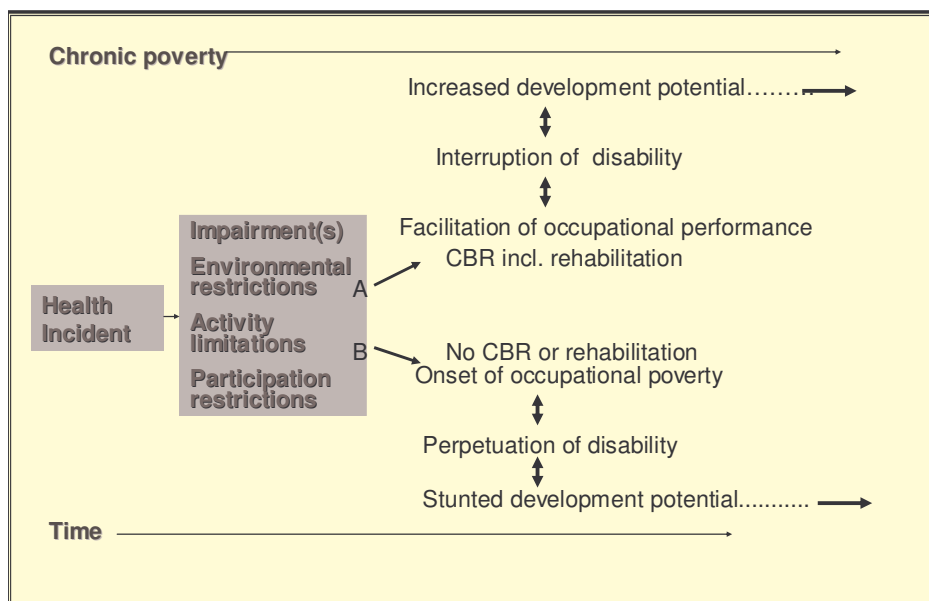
Chronic poverty

Increased development potential………

Interruption of disability

Facilitation of occupational performance

CBR incl. rehabilitation

Health Incident

Impairment(s)

Environmental restrictions

Activity limitations

Participation restrictions

A

B

No CBR or rehabilitation

Onset of occupational poverty

Perpetuation of disability

Stunted development potential...........

Time